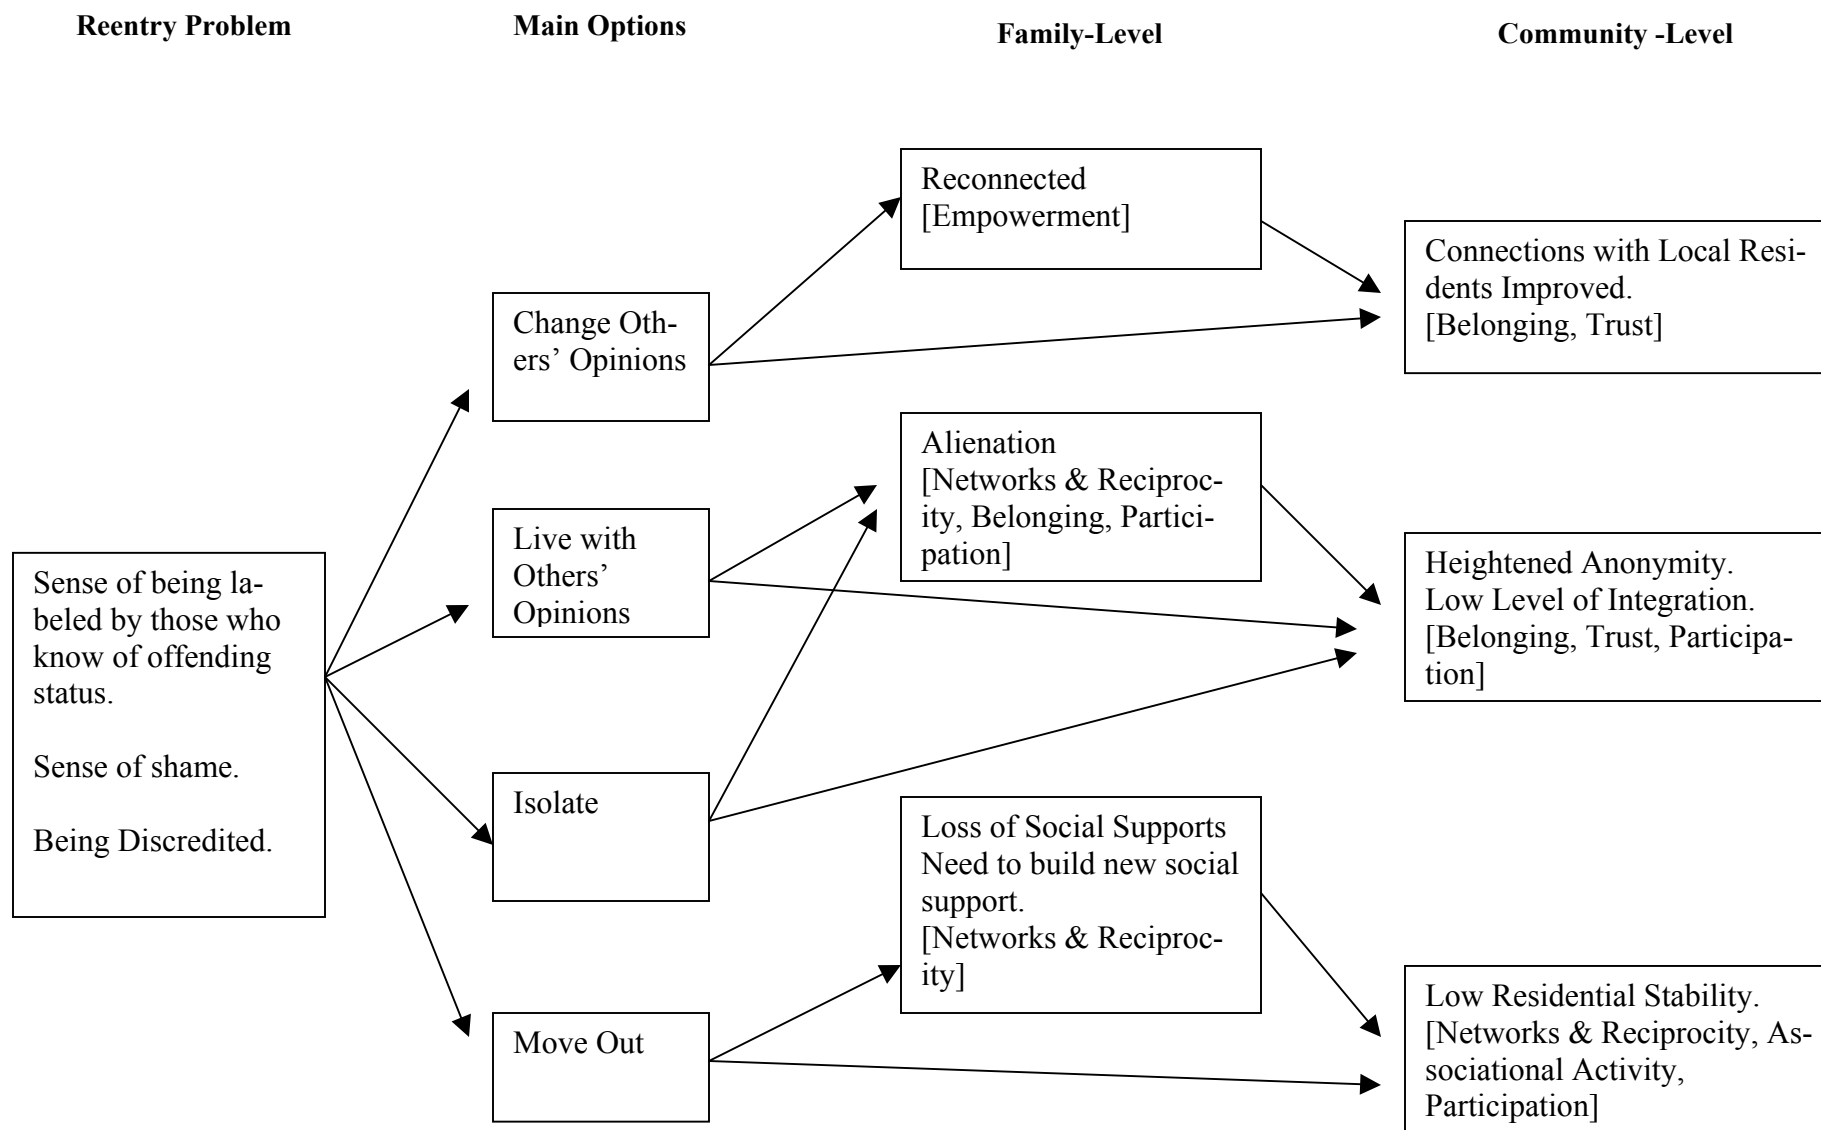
Reentry Problem

Main Options

Family-Level

Community -Level

Reconnected
[Empowerment]

Connections with Local Residents Improved.
[Belonging, Trust]

Change Others' Opinions

Alienation
[Networks & Reciprocity, Belonging, Participation]

Live with Others' Opinions

Heightened Anonymity.
Low Level of Integration.
[Belonging, Trust, Participation]

Sense of being labeled by those who know of offending status.

Sense of shame.

Being Discredited.

Isolate

Loss of Social Supports
Need to build new social support.
[Networks & Reciprocity]

Low Residential Stability.
[Networks & Reciprocity, Associational Activity, Participation]

Move Out